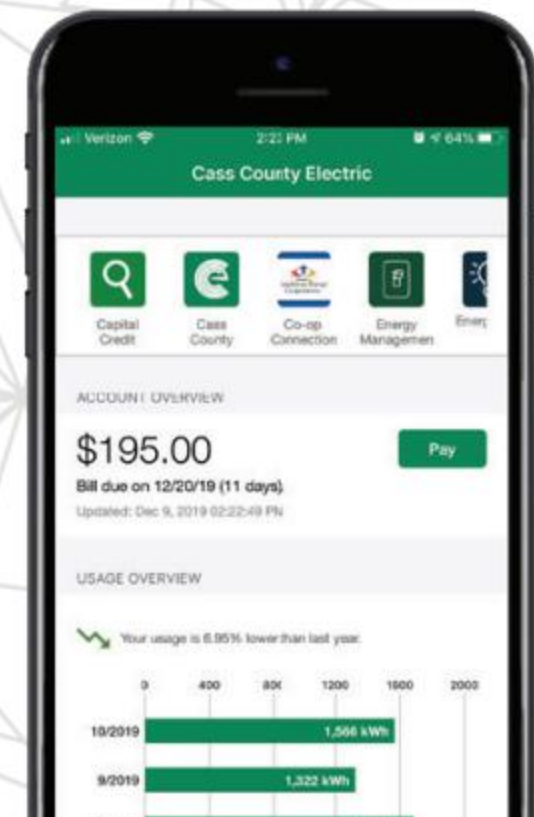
Verizon 2:22 PM 64%

Cass County Electric

Capital Credit

Cass County

Co-op Connection

Energy Managemen

Energ

ACCOUNT OVERVIEW

$195.00

Pay

Bill due on 12/20/19 (11 days).

Updated: Dec 9, 2019 02:22:49 PM

USAGE OVERVIEW

Your usage is 6.95% lower than last year.

| | 0 | 400 | 800 | 1200 | 1600 | 2000 |
|---|---|---|---|---|---|---|
| 10/2019 | 1,566 kWh | | | | | |
| 9/2019 | 1,322 kWh | | | | | |